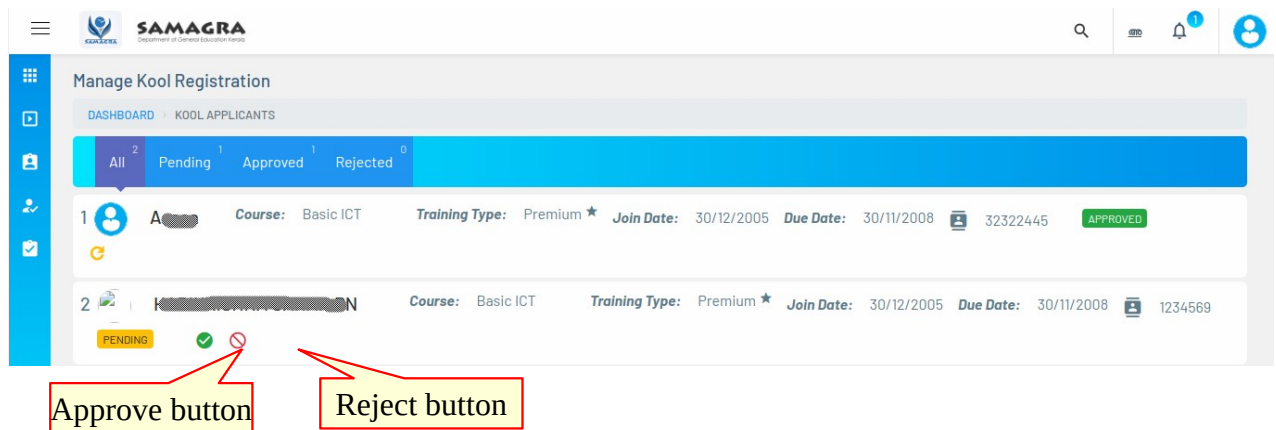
SAMAGRA
Department of General Education Kerala

1

Manage Kool Registration

DASHBOARD › KOOL APPLICANTS

All 2 Pending 1 Approved 1 Rejected 0

1 A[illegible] Course: Basic ICT Training Type: Premium ★ Join Date: 30/12/2005 Due Date: 30/11/2008 32322445 APPROVED

2 K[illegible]N Course: Basic ICT Training Type: Premium ★ Join Date: 30/12/2005 Due Date: 30/11/2008 1234569

PENDING

Approve button

Reject button